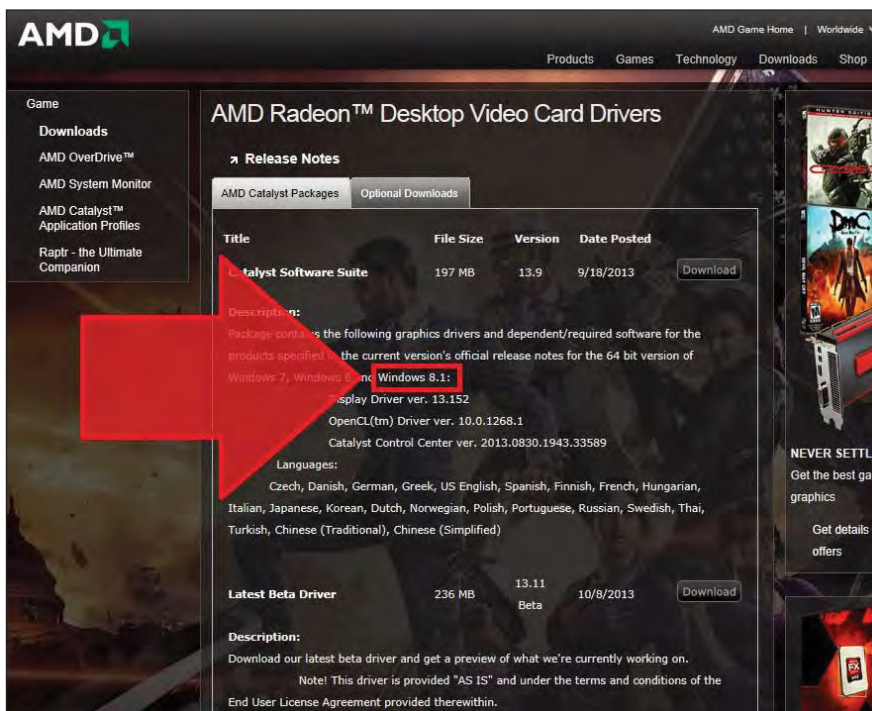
AMD

AMD Game Home | Worldwide

Products Games Technology Downloads Shop

Game
Downloads
AMD OverDrive™
AMD System Monitor
AMD Catalyst™ Application Profiles
Raptr - the Ultimate Companion

AMD Radeon™ Desktop Video Card Drivers

Release Notes

AMD Catalyst Packages | Optional Downloads

| Title | File Size | Version | Date Posted | |
|---|---|---|---|---|
| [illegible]atalyst Software Suite | 197 MB | 13.9 | 9/18/2013 | Download |

Descript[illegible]:
Package conta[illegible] the following graphics drivers and dependent/required software for the products specified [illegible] the current version's official release notes for the 64 bit version of Windows 7, Windows 8 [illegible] Windows 8.1:
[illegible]isplay Driver ver. 13.152
OpenCL(tm) Driver ver. 10.0.1268.1
Catalyst Control Center ver. 2013.0830.1943.33589
Languages:
Czech, Danish, German, Greek, US English, Spanish, Finnish, French, Hungarian, Italian, Japanese, Korean, Dutch, Norwegian, Polish, Portuguese, Russian, Swedish, Thai, Turkish, Chinese (Traditional), Chinese (Simplified)

| Latest Beta Driver | 236 MB | 13.11 Beta | 10/8/2013 | Download |
|---|---|---|---|---|

Description:
Download our latest beta driver and get a preview of what we're currently working on.
Note! This driver is provided "AS IS" and under the terms and conditions of the End User License Agreement provided therewithin.

NEVER SETTL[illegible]
Get the best ga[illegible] graphics
Get details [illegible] offers